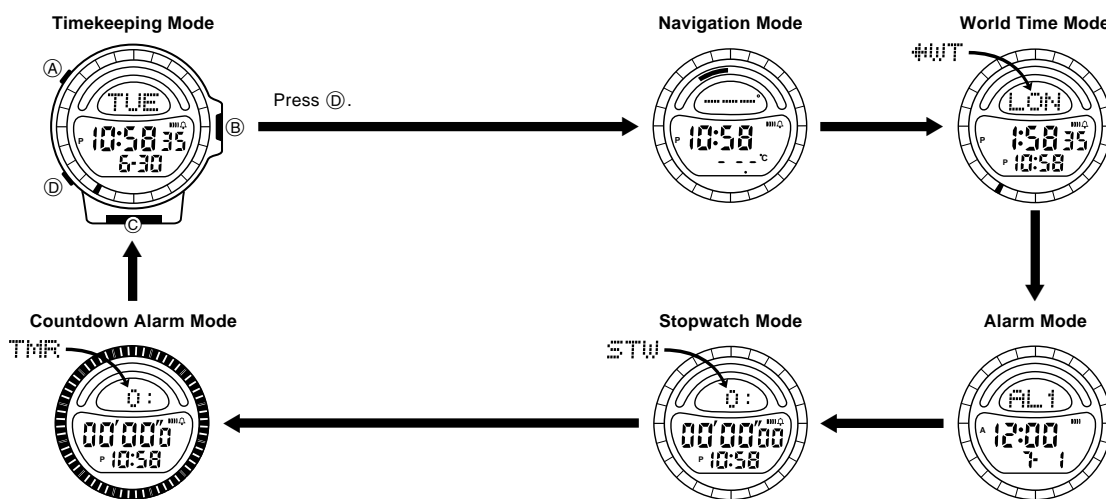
Timekeeping Mode

Navigation Mode

World Time Mode

Ⓐ

TUE

10:58 35

6-30

Ⓑ

Ⓓ

Ⓒ

Press Ⓓ.

P

10:58

°C

WT

LON

1:58 35

10:58

Countdown Alarm Mode

Stopwatch Mode

Alarm Mode

TMR

0:

00'00"0

P 10:58

STW

0:

00'00"00

P 10:58

AL1

A 12:00

7- 1